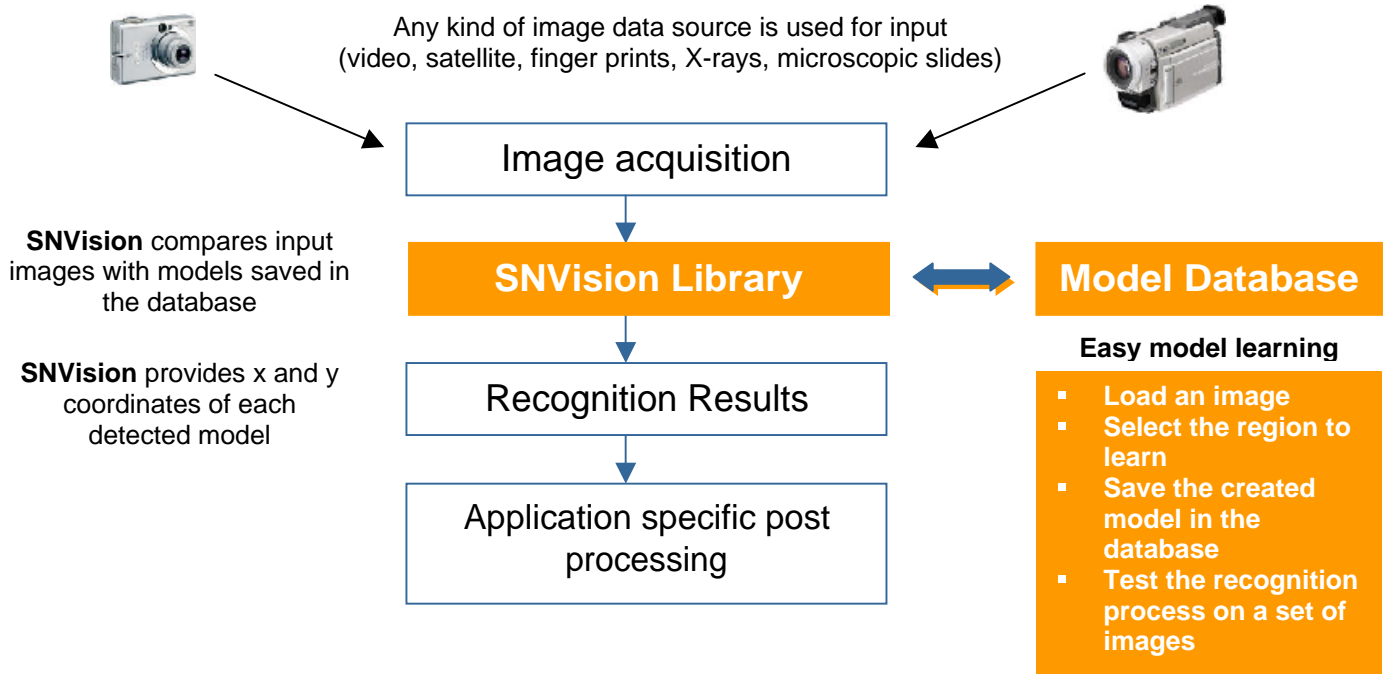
Any kind of image data source is used for input (video, satellite, finger prints, X-rays, microscopic slides)

Image acquisition

**SNVision** compares input images with models saved in the database

SNVision Library

Model Database

Easy model learning

- Load an image
- Select the region to learn
- Save the created model in the database
- Test the recognition process on a set of images

**SNVision** provides x and y coordinates of each detected model

Recognition Results

Application specific post processing